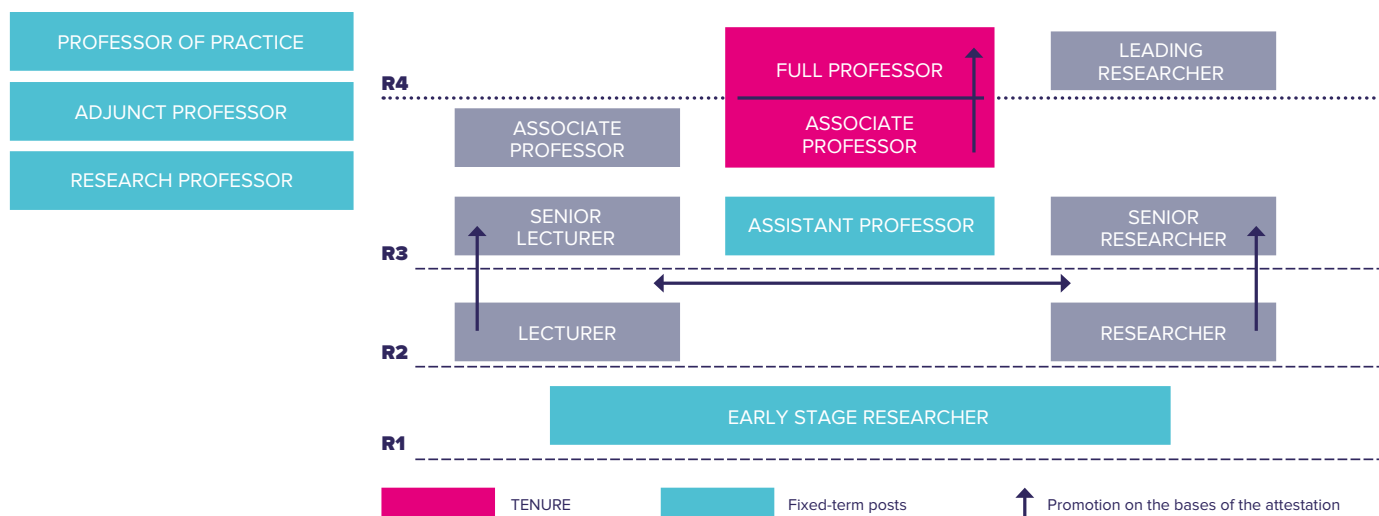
PROFESSOR OF PRACTICE

ADJUNCT PROFESSOR

RESEARCH PROFESSOR

FULL PROFESSOR

LEADING RESEARCHER

R4

ASSOCIATE PROFESSOR

ASSOCIATE PROFESSOR

SENIOR LECTURER

ASSISTANT PROFESSOR

SENIOR RESEARCHER

R3

LECTURER

RESEARCHER

R2

EARLY STAGE RESEARCHER

R1

TENURE

Fixed-term posts

Promotion on the bases of the attestation